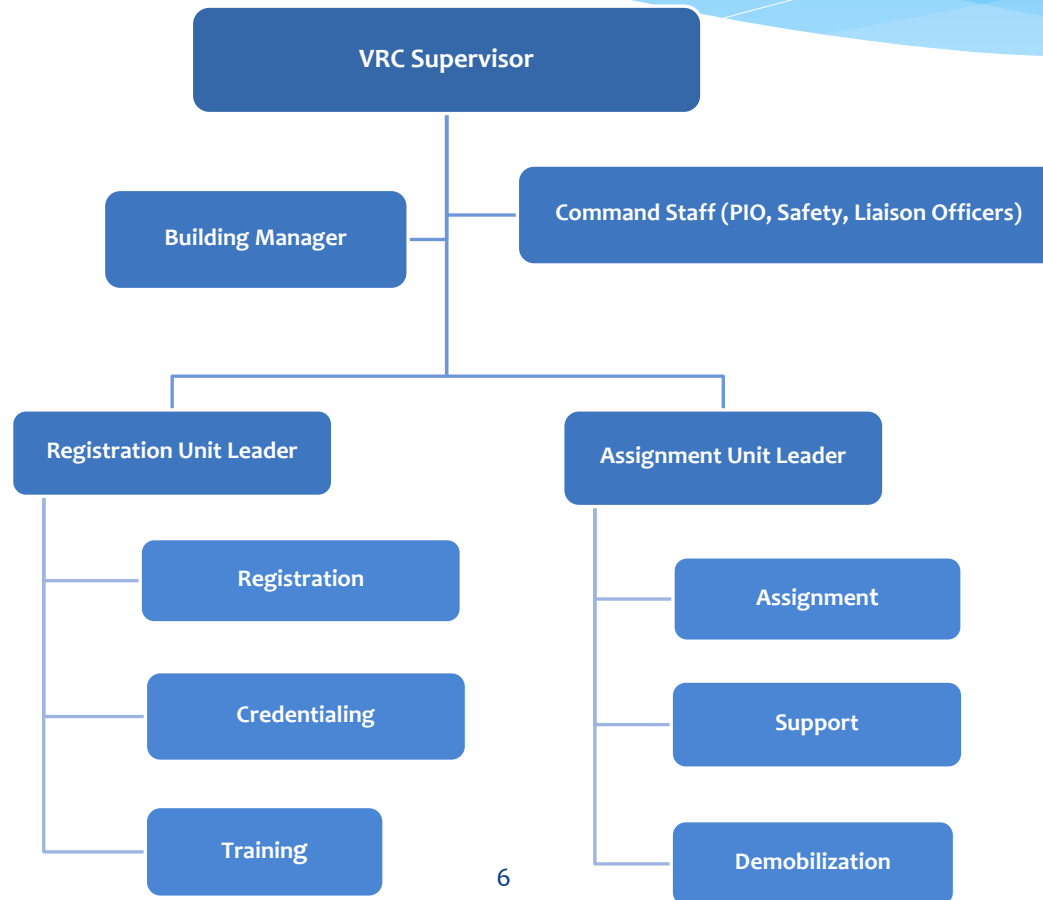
VRC Supervisor

Building Manager

Command Staff (PIO, Safety, Liaison Officers)

Registration Unit Leader

Assignment Unit Leader

Registration

Credentialing

Training

Assignment

Support

Demobilization

6